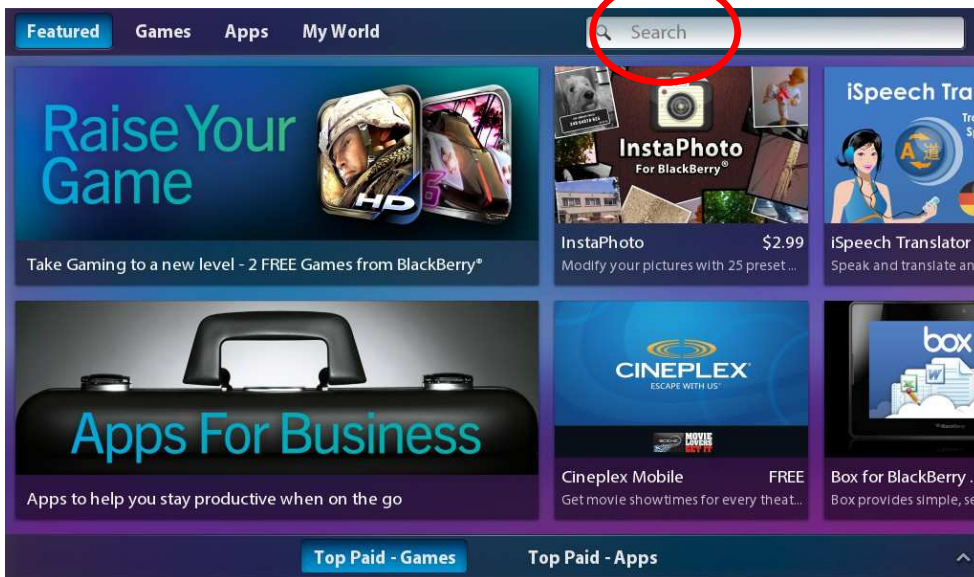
Featured Games Apps My World

Search

Raise Your Game

HD

Take Gaming to a new level - 2 FREE Games from BlackBerry®

InstaPhoto For BlackBerry®

InstaPhoto $2.99

Modify your pictures with 25 preset...

iSpeech Tra

iSpeech Translator

Speak and translate an

Apps For Business

Apps to help you stay productive when on the go

CINEPLEX ESCAPE WITH US

MOVIE LOVERS GET IT

Cineplex Mobile FREE

Get movie showtimes for every theat...

box

Box for BlackBerry .

Box provides simple, se

Top Paid - Games Top Paid - Apps